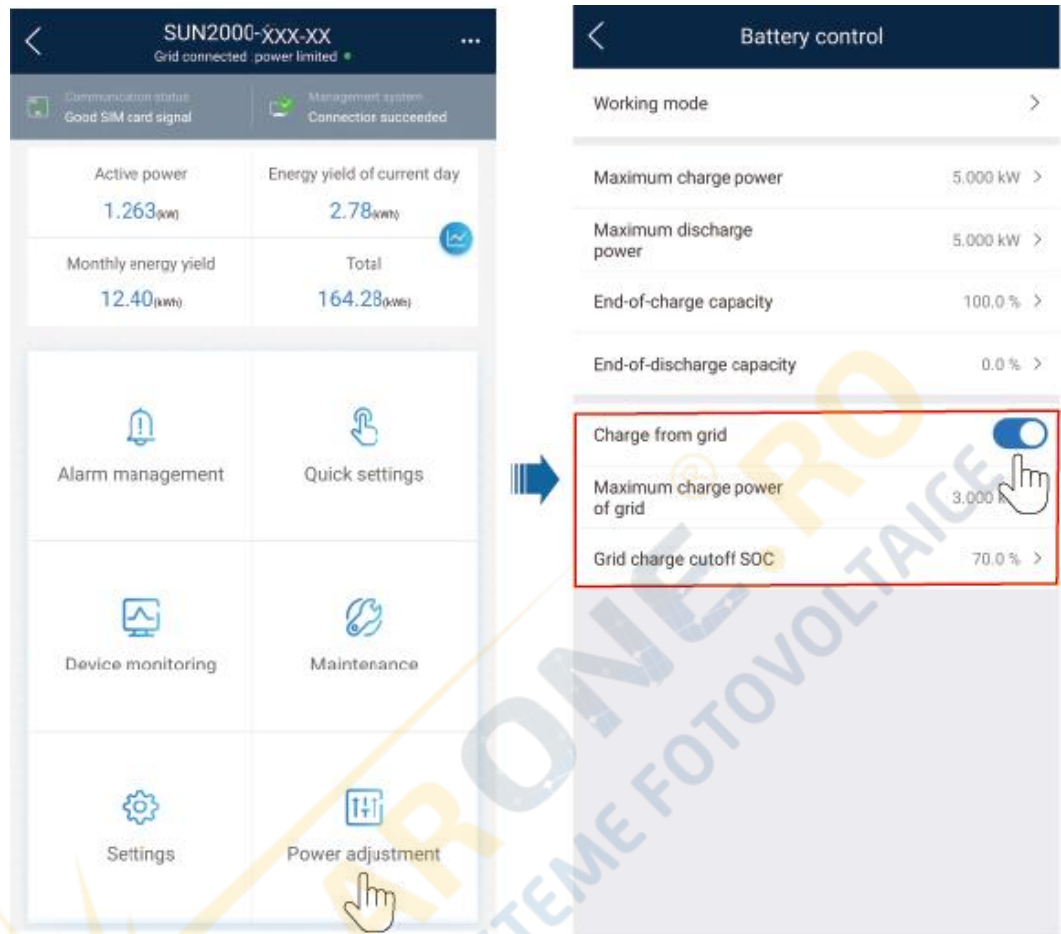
SUN2000-XXX-XX
Grid connected power limited

Communication status
Good SIM card signal

Management system
Connection succeeded

Active power
1.263(kW)

Energy yield of current day
2.78(kWh)

Monthly energy yield
12.40(kWh)

Total
164.28(kWh)

Alarm management

Quick settings

Device monitoring

Maintenance

Settings

Power adjustment

Battery control

Working mode

Maximum charge power 5.000 kW

Maximum discharge power 5.000 kW

End-of-charge capacity 100.0 %

End-of-discharge capacity 0.0 %

Charge from grid

Maximum charge power of grid 3.000 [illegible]

Grid charge cutoff SOC 70.0 %

ARONE.RO
SISTEME FOTOVOLTAICE